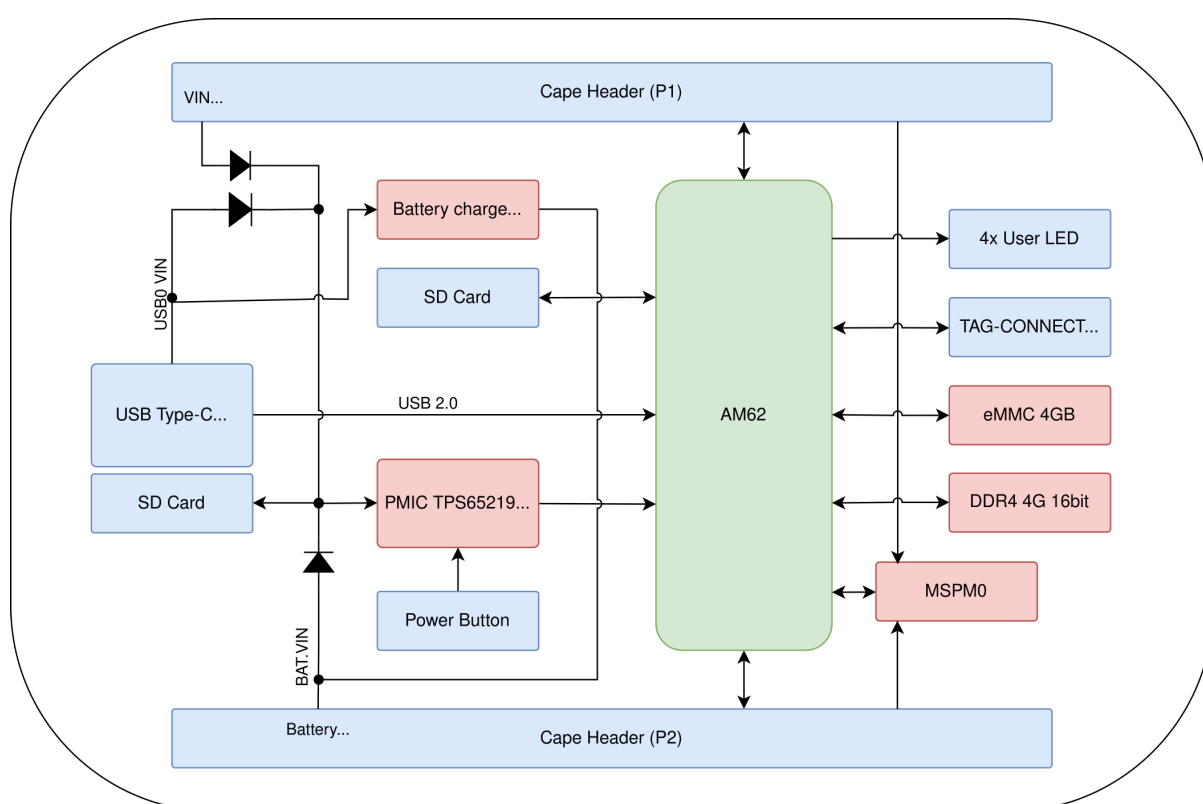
VIN...

Cape Header (P1)

Battery charge...

SD Card

USB0 VIN

USB Type-C...

USB 2.0

AM62

4x User LED

TAG-CONNECT...

eMMC 4GB

DDR4 4G 16bit

SD Card

PMIC TPS65219...

Power Button

MSPM0

BAT.VIN

Battery...

Cape Header (P2)